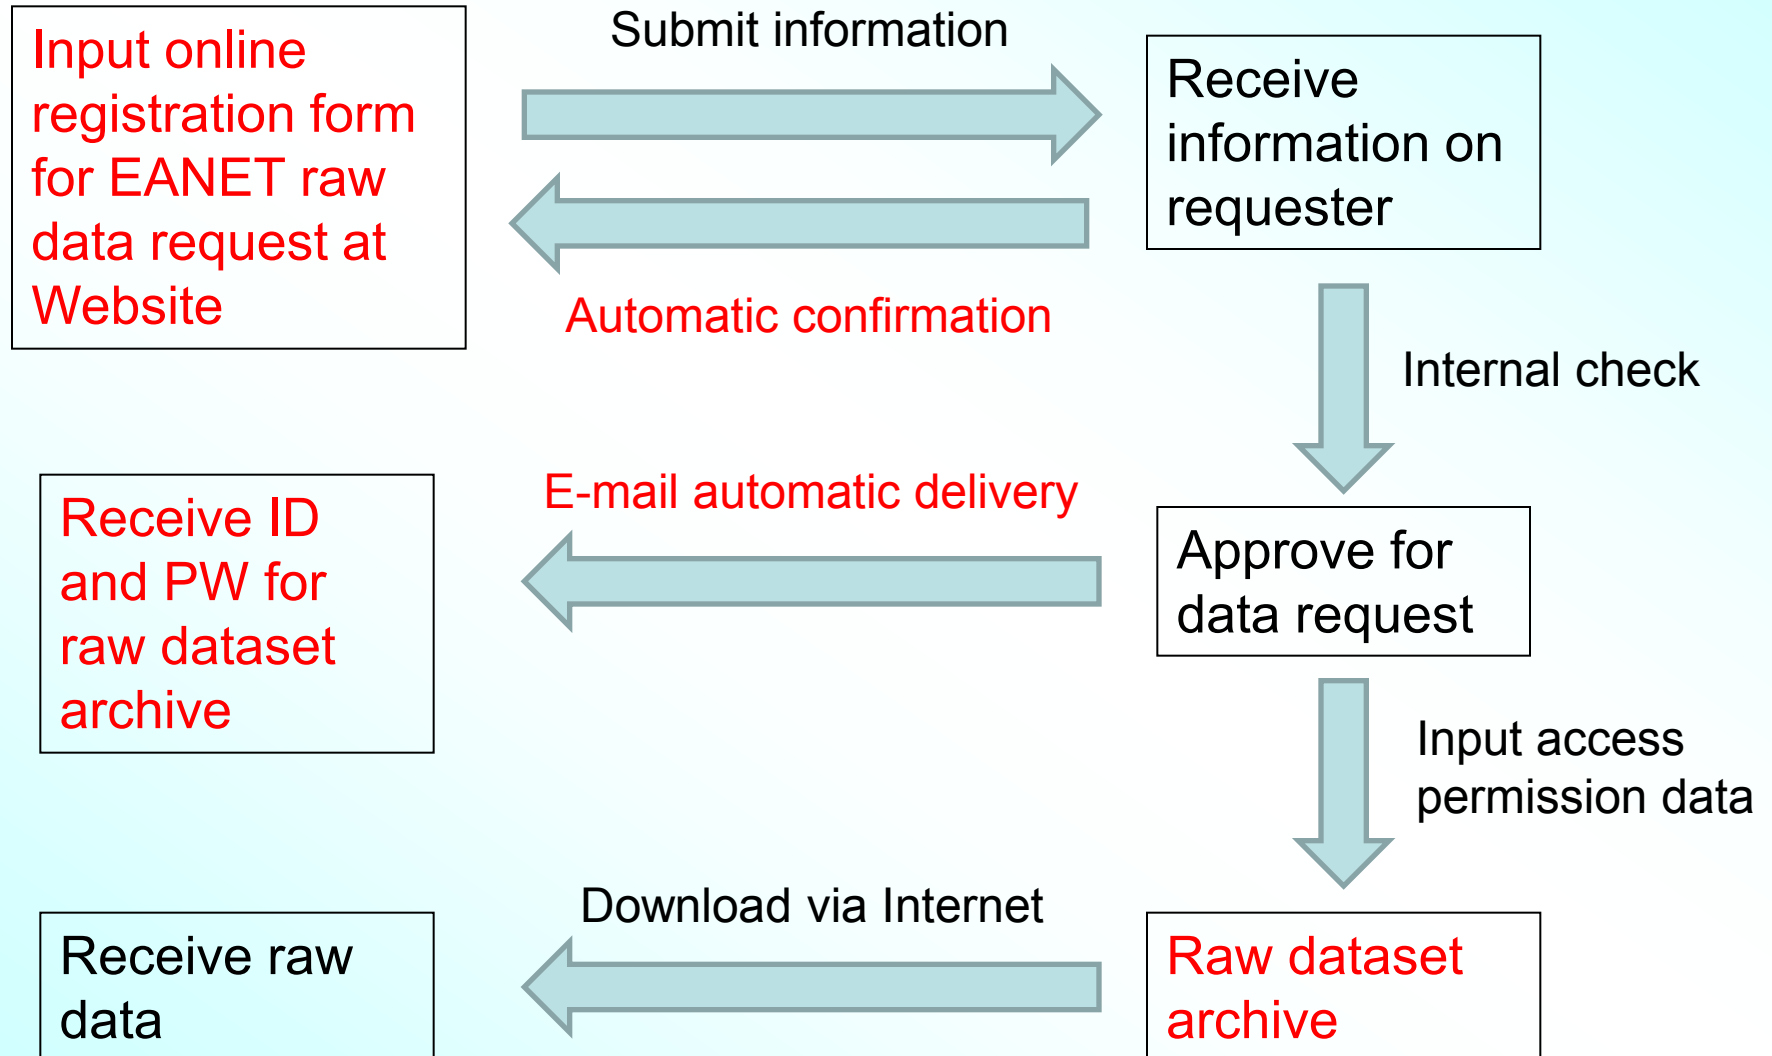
Input online registration form for EANET raw data request at Website

Submit information

Receive information on requester

Automatic confirmation

Internal check

Receive ID and PW for raw dataset archive

E-mail automatic delivery

Approve for data request

Input access permission data

Receive raw data

Download via Internet

Raw dataset archive